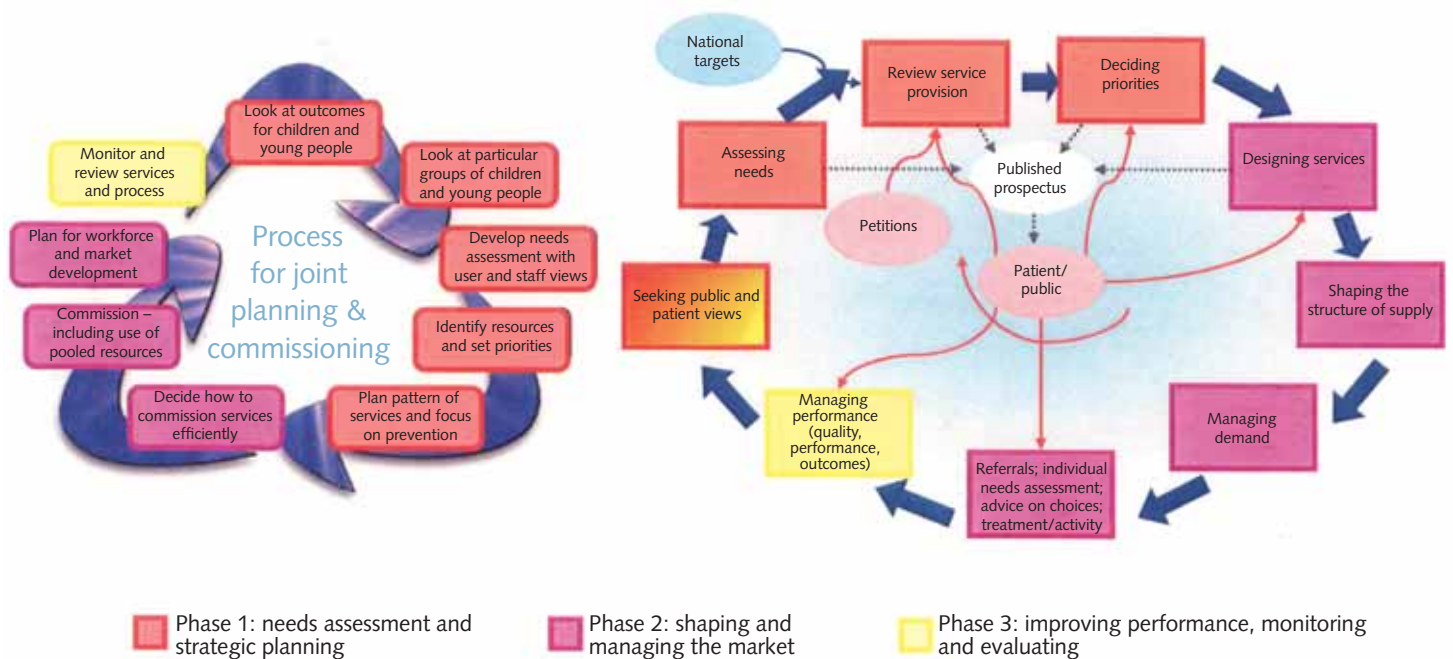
Process for joint planning & commissioning

Look at outcomes for children and young people

Look at particular groups of children and young people

Develop needs assessment with user and staff views

Identify resources and set priorities

Plan pattern of services and focus on prevention

Decide how to commission services efficiently

Commission – including use of pooled resources

Plan for workforce and market development

Monitor and review services and process

National targets

Review service provision

Deciding priorities

Designing services

Shaping the structure of supply

Managing demand

Referrals; individual needs assessment; advice on choices; treatment/activity

Managing performance (quality, performance, outcomes)

Seeking public and patient views

Assessing needs

Published prospectus

Petitions

Patient/ public

Phase 1: needs assessment and strategic planning

Phase 2: shaping and managing the market

Phase 3: improving performance, monitoring and evaluating